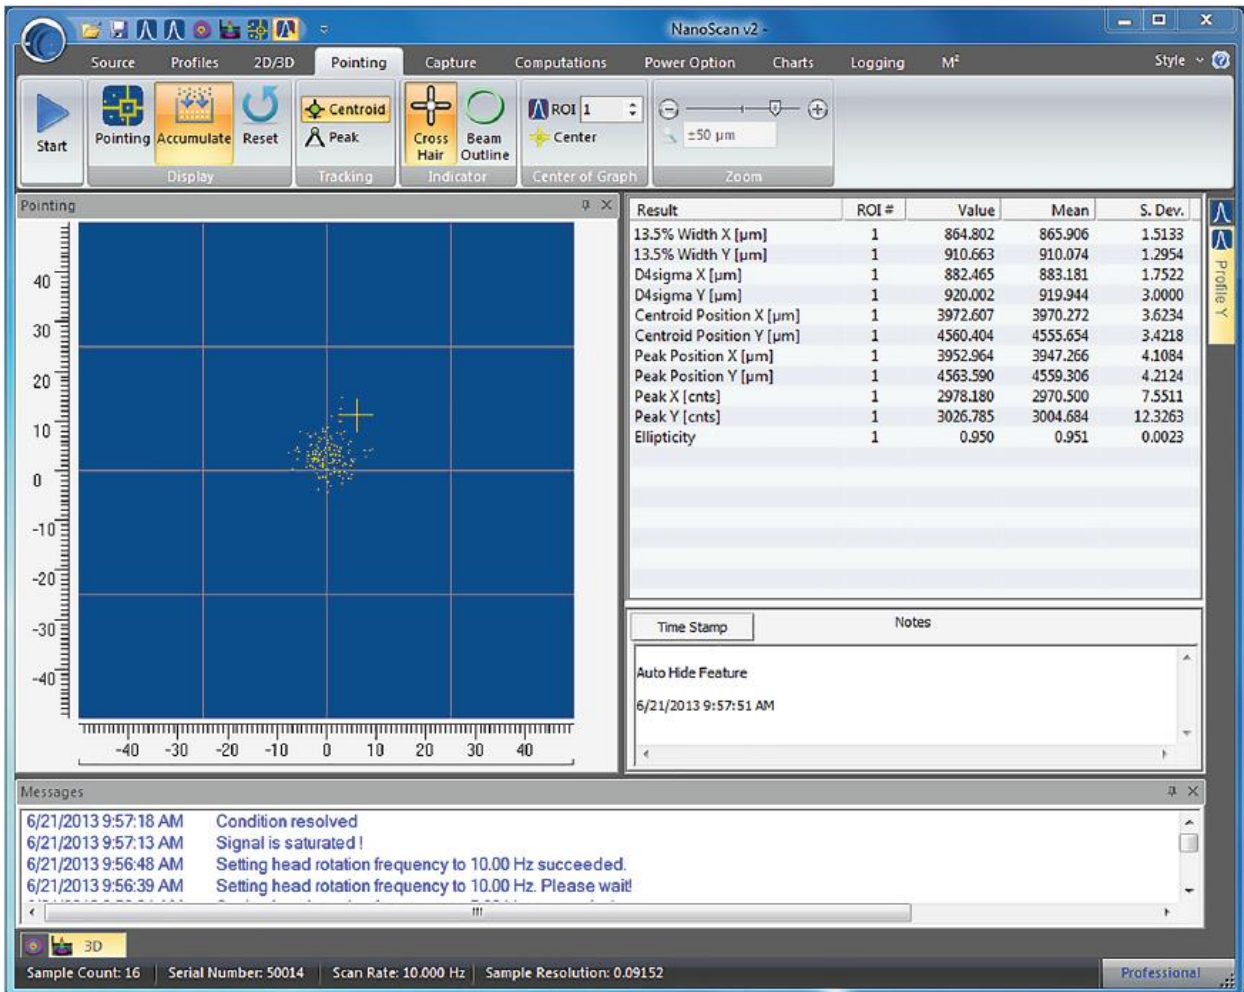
NanoScan v2 -

Source Profiles 2D/3D Pointing Capture Computations Power Option Charts Logging M²

Style

Start

Pointing Accumulate Reset

Display

Centroid

Peak

Tracking

Cross Hair Beam Outline

Indicator

ROI 1

Center

Center of Graph

±50 μm

Zoom

Pointing

40
30
20
10
0
-10
-20
-30
-40

-40 -30 -20 -10 0 10 20 30 40

| Result | ROI # | Value | Mean | S. Dev. |
|---|---|---|---|---|
| 13.5% Width X [μm] | 1 | 864.802 | 865.906 | 1.5133 |
| 13.5% Width Y [μm] | 1 | 910.663 | 910.074 | 1.2954 |
| D4sigma X [μm] | 1 | 882.465 | 883.181 | 1.7522 |
| D4sigma Y [μm] | 1 | 920.002 | 919.944 | 3.0000 |
| Centroid Position X [μm] | 1 | 3972.607 | 3970.272 | 3.6234 |
| Centroid Position Y [μm] | 1 | 4560.404 | 4555.654 | 3.4218 |
| Peak Position X [μm] | 1 | 3952.964 | 3947.266 | 4.1084 |
| Peak Position Y [μm] | 1 | 4563.590 | 4559.306 | 4.2124 |
| Peak X [cnts] | 1 | 2978.180 | 2970.500 | 7.5511 |
| Peak Y [cnts] | 1 | 3026.785 | 3004.684 | 12.3263 |
| Ellipticity | 1 | 0.950 | 0.951 | 0.0023 |

Profile Y

Time Stamp

Notes

Auto Hide Feature

6/21/2013 9:57:51 AM

Messages

6/21/2013 9:57:18 AM Condition resolved
6/21/2013 9:57:13 AM Signal is saturated !
6/21/2013 9:56:48 AM Setting head rotation frequency to 10.00 Hz succeeded.
6/21/2013 9:56:39 AM Setting head rotation frequency to 10.00 Hz. Please wait!

3D

Sample Count: 16 Serial Number: 50014 Scan Rate: 10.000 Hz Sample Resolution: 0.09152 Professional